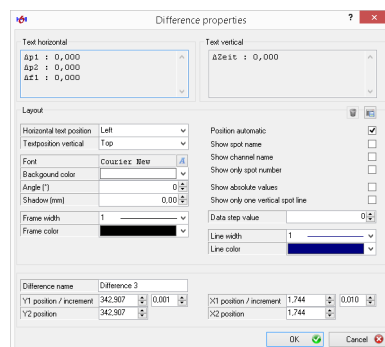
Difference properties

Text horizontal
Δp1 : 0,000
Δp2 : 0,000
Δf1 : 0,000

Text vertical
ΔZeit : 0,000

Layout

Horizontal text position | Left
Textposition vertical | Top

Font | Courier New
Backgound color |
Angle (°) | 0
Shadow (mm) | 0,00

Frame width | 1
Frame color |

Position automatic
Show spot name
Show channel name
Show only spot number
Show absolute values
Show only one vertical spot line

Data step value | 0

Line width | 1
Line color |

Difference name | Difference 3
Y1 position / increment | 342,907 | 0,001
Y2 position | 342,907

X1 position / increment | 1,744 | 0,010
X2 position | 1,744

OK
Cancel